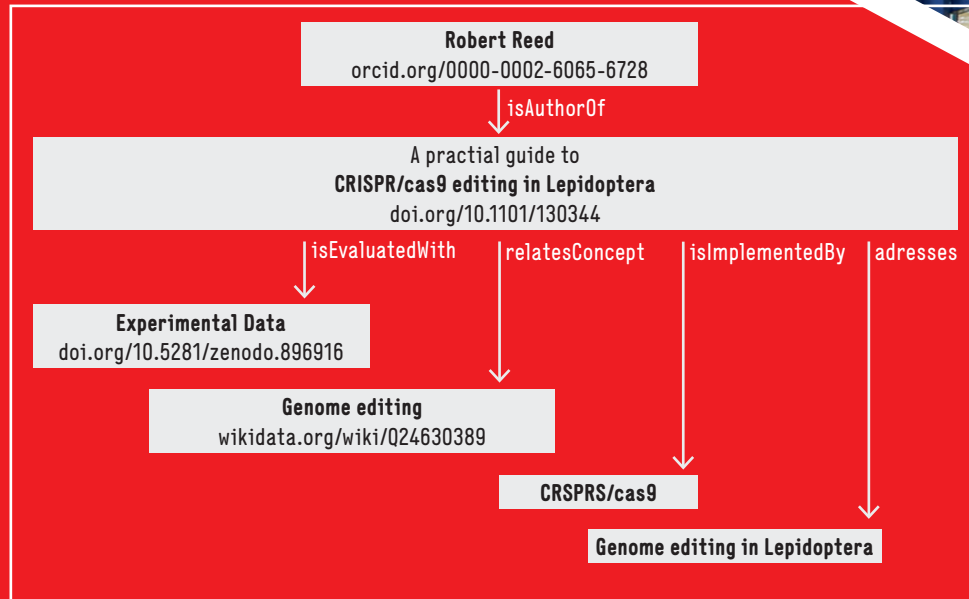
Robert Reed
orcid.org/0000-0002-6065-6728

isAuthorOf

A practial guide to
CRISPR/cas9 editing in Lepidoptera
doi.org/10.1101/130344

isEvaluatedWith

relatesConcept

isImplementedBy

adresses

Experimental Data
doi.org/10.5281/zenodo.896916

Genome editing
wikidata.org/wiki/Q24630389

CRSPRS/cas9

Genome editing in Lepidoptera